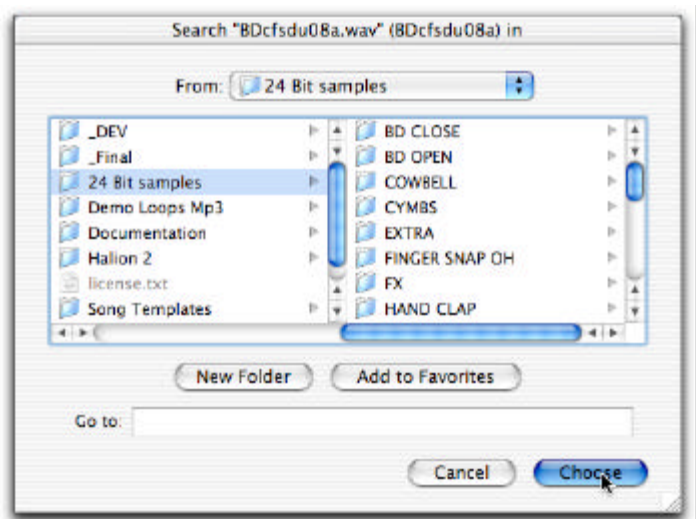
Search "BDcfsdu08a.wav" (BDcfsdu08a) in

From: 24 Bit samples

_DEV
_Final
24 Bit samples
Demo Loops Mp3
Documentation
Halion 2
license.txt
Song Templates

BD CLOSE
BD OPEN
COWBELL
CYMBS
EXTRA
FINGER SNAP OH
FX
HAND CLAP

New Folder
Add to Favorites

Go to:

Cancel
Choose